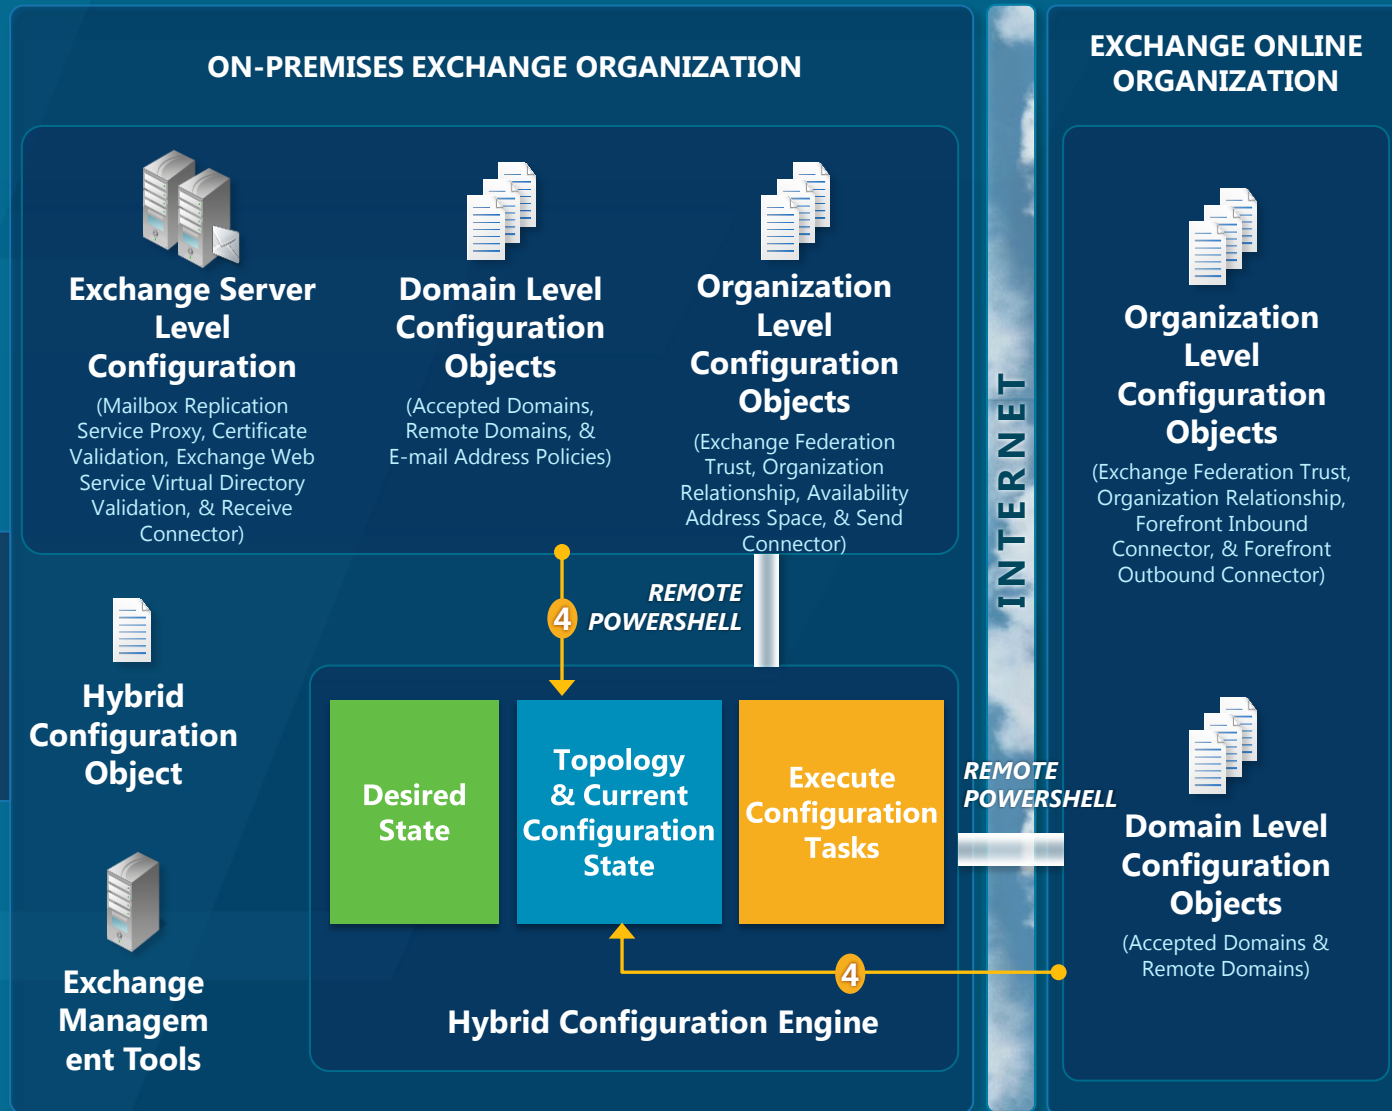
ON-PREMISES EXCHANGE ORGANIZATION

Exchange Server Level Configuration
(Mailbox Replication Service Proxy, Certificate Validation, Exchange Web Service Virtual Directory Validation, & Receive Connector)

Domain Level Configuration Objects
(Accepted Domains, Remote Domains, & E-mail Address Policies)

Organization Level Configuration Objects
(Exchange Federation Trust, Organization Relationship, Availability Address Space, & Send Connector)

Hybrid Configuration Object

Exchange Management Tools

4

REMOTE POWERSHELL

Desired State

Topology & Current Configuration State

Execute Configuration Tasks

Hybrid Configuration Engine

4

INTERNET

REMOTE POWERSHELL

EXCHANGE ONLINE ORGANIZATION

Organization Level Configuration Objects
(Exchange Federation Trust, Organization Relationship, Forefront Inbound Connector, & Forefront Outbound Connector)

Domain Level Configuration Objects
(Accepted Domains & Remote Domains)